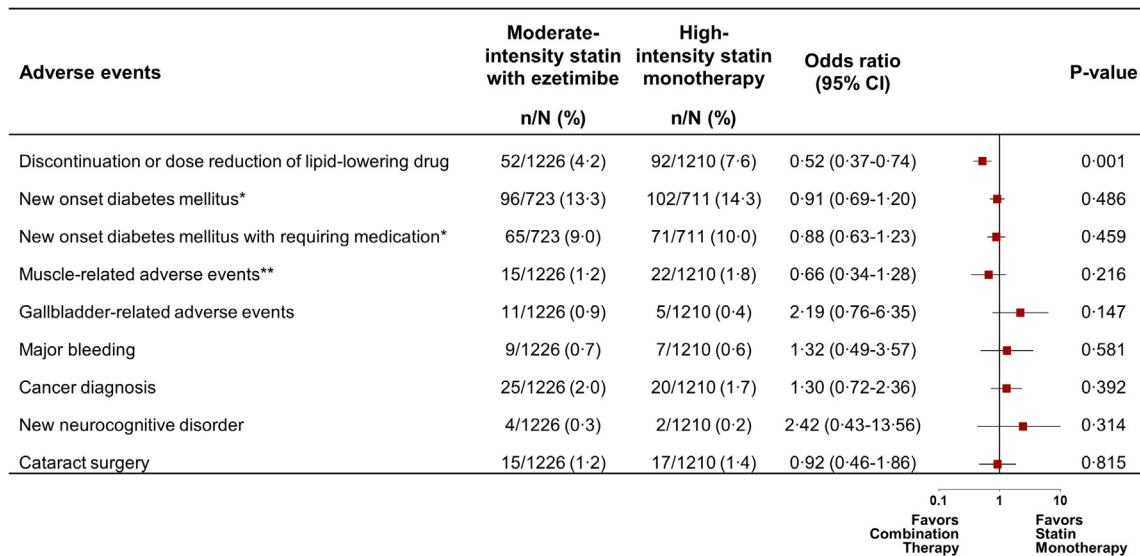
| Adverse events | Moderate-intensity statin with ezetimibe n/N (%) | High-intensity statin monotherapy n/N (%) | Odds ratio (95% CI) | P-value |
|---|---|---|---|---|
| Discontinuation or dose reduction of lipid-lowering drug | 52/1226 (4·2) | 92/1210 (7·6) | 0·52 (0·37-0·74) | 0·001 |
| New onset diabetes mellitus* | 96/723 (13·3) | 102/711 (14·3) | 0·91 (0·69-1·20) | 0·486 |
| New onset diabetes mellitus with requiring medication* | 65/723 (9·0) | 71/711 (10·0) | 0·88 (0·63-1·23) | 0·459 |
| Muscle-related adverse events** | 15/1226 (1·2) | 22/1210 (1·8) | 0·66 (0·34-1·28) | 0·216 |
| Gallbladder-related adverse events | 11/1226 (0·9) | 5/1210 (0·4) | 2·19 (0·76-6·35) | 0·147 |
| Major bleeding | 9/1226 (0·7) | 7/1210 (0·6) | 1·32 (0·49-3·57) | 0·581 |
| Cancer diagnosis | 25/1226 (2·0) | 20/1210 (1·7) | 1·30 (0·72-2·36) | 0·392 |
| New neurocognitive disorder | 4/1226 (0·3) | 2/1210 (0·2) | 2·42 (0·43-13·56) | 0·314 |
| Cataract surgery | 15/1226 (1·2) | 17/1210 (1·4) | 0·92 (0·46-1·86) | 0·815 |

0.1 1 10

Favors Combination Therapy

Favors Statin Monotherapy